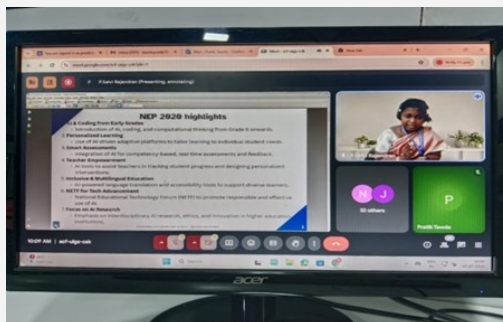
P.Janu Rajendran (Presenting, annotating)

NEP 2020 highlights

1. AI & Coding from Early Grades
- Introduction of AI, coding, and computational thinking from Grade 6 onwards.
2. Personalized Learning
- Use of AI-driven adaptive platforms to tailor learning to individual student needs.
3. Smart Assessments
- Integration of AI for competency-based, real-time assessments and feedback.
4. Teacher Empowerment
- AI tools to assist teachers in tracking student progress and designing personalized interventions.
5. Inclusive & Multilingual Education
- AI-powered language translation and accessibility tools to support diverse learners.
6. NETF for Tech Advancement
- National Educational Technology Forum (NETF) to promote responsible and effective use of AI.
7. Focus on AI Research
- Emphasis on interdisciplinary AI research, ethics, and innovation in higher education institutions.

N J
33 others

P
Preethi Tennis

10:09 AM | mcf-ukgv-csk

acer